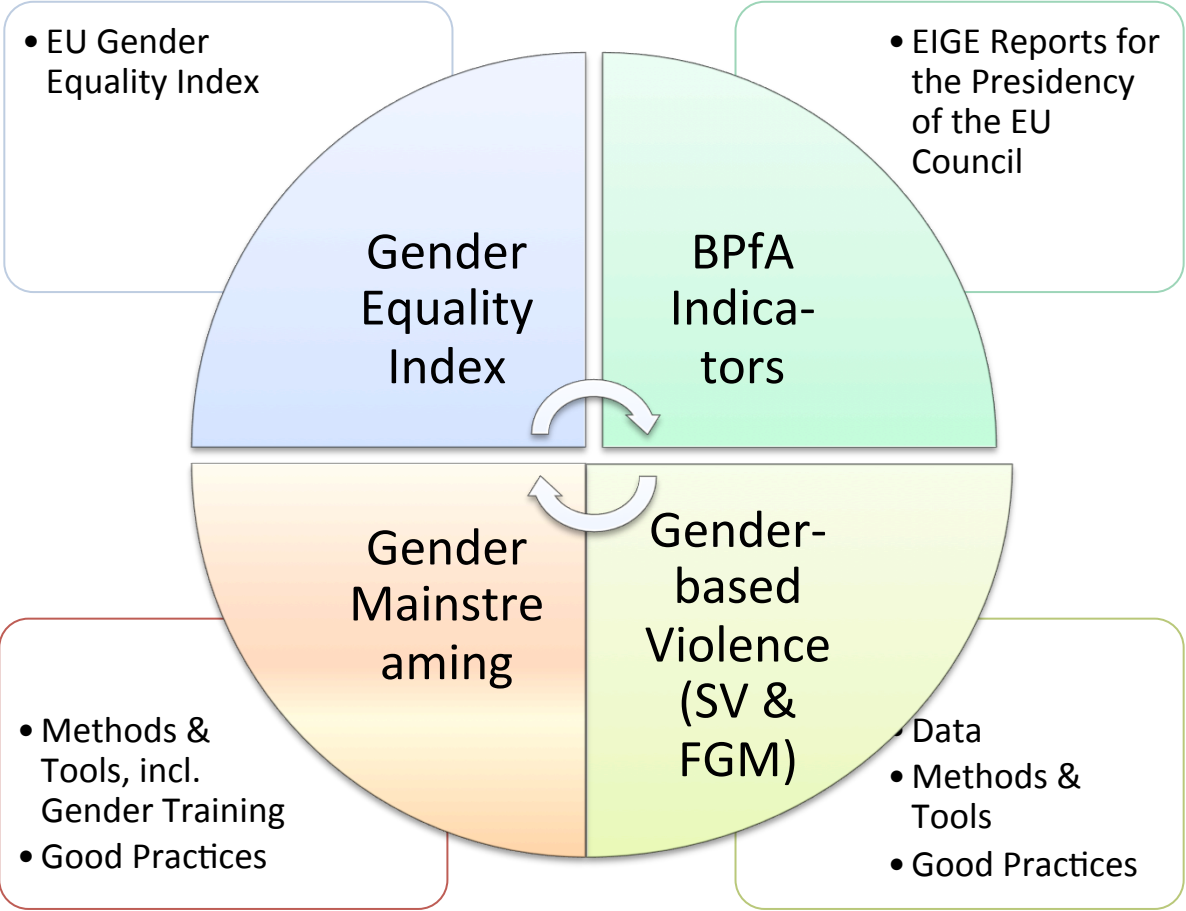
• EU Gender Equality Index

• EIGE Reports for the Presidency of the EU Council

Gender Equality Index

BPfA Indicators

Gender Mainstreaming

Gender-based Violence (SV & FGM)

• Methods & Tools, incl. Gender Training
• Good Practices

• Data
• Methods & Tools
• Good Practices